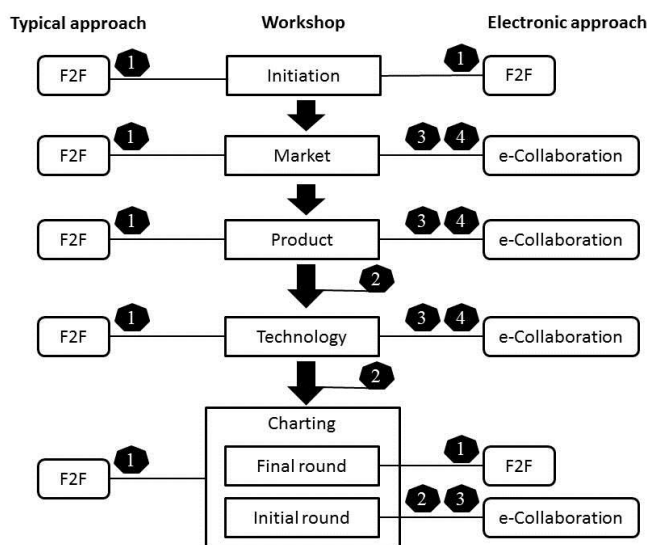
Typical approach

Workshop

Electronic approach

F2F 1 — Initiation — 1 F2F

F2F 1 — Market — 3 4 e-Collaboration

F2F 1 — Product — 3 4 e-Collaboration

2

F2F 1 — Technology — 3 4 e-Collaboration

2

Charting

F2F 1

Final round — 1 F2F

Initial round — 2 3 e-Collaboration